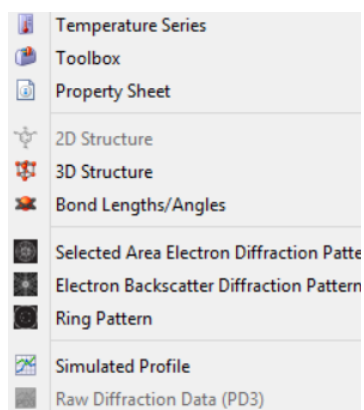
Temperature Series
Toolbox
Property Sheet

2D Structure
3D Structure
Bond Lengths/Angles

Selected Area Electron Diffraction Patte
Electron Backscatter Diffraction Pattern
Ring Pattern

Simulated Profile
Raw Diffraction Data (PD3)